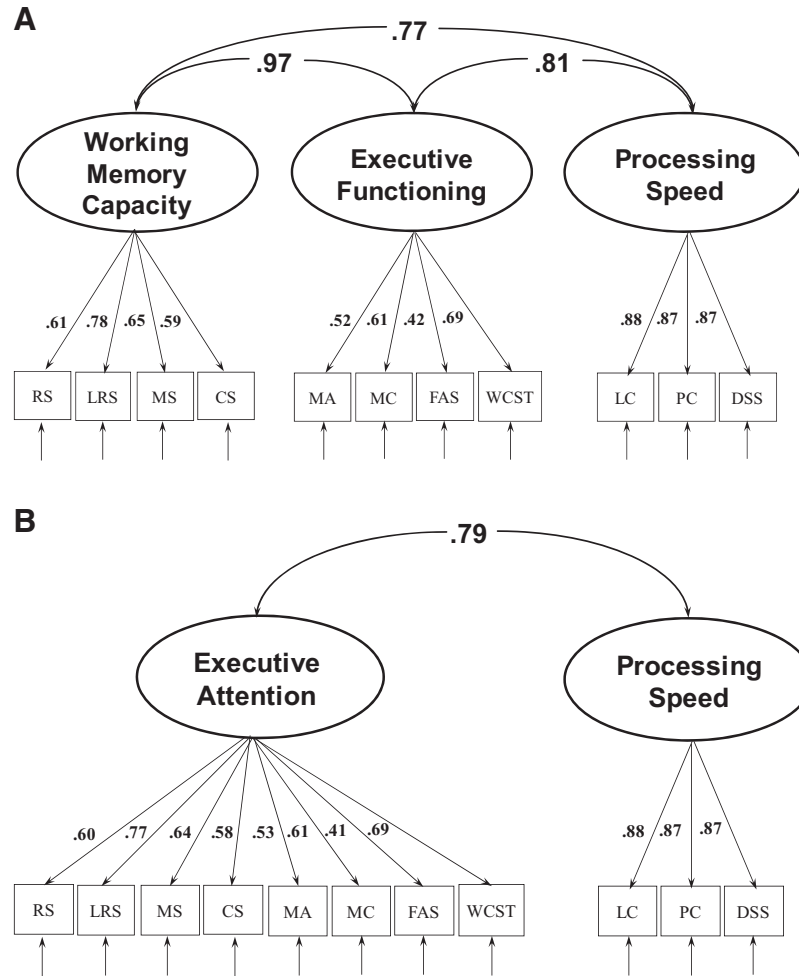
A

.77

.97

.81

Working Memory Capacity

Executive Functioning

Processing Speed

.61 .78 .65 .59

.52 .61 .42 .69

.88 .87 .87

RS LRS MS CS

MA MC FAS WCST

LC PC DSS

B

.79

Executive Attention

Processing Speed

.60 .77 .64 .58 .53 .61 .41 .69

.88 .87 .87

RS LRS MS CS MA MC FAS WCST

LC PC DSS